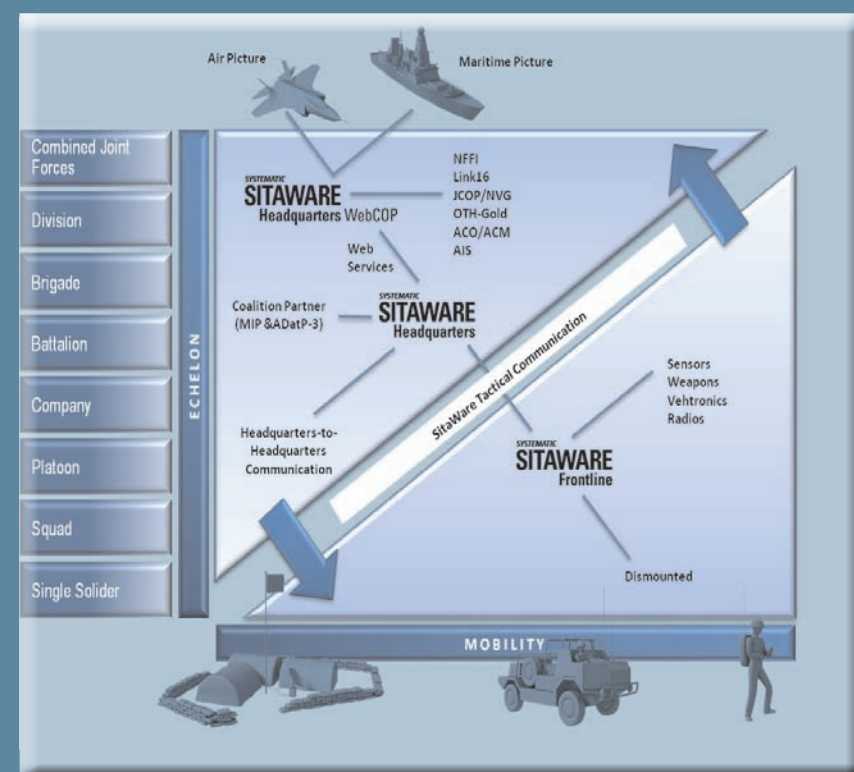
Air Picture

Maritime Picture

Combined Joint Forces

Division

Brigade

Battalion

Company

Platoon

Squad

Single Solider

ECHELON

SYSTEMATIC
SITAWARE
Headquarters WebCOP

NFFI
Link16
JCOP/NVG
OTH-Gold
ACO/ACM
AIS

Web Services

Coalition Partner (MIP &ADatP-3)

SYSTEMATIC
SITAWARE
Headquarters

SitaWare Tactical Communication

Sensors
Weapons
Vehtronics
Radios

Headquarters-to-Headquarters Communication

SYSTEMATIC
SITAWARE
Frontline

Dismounted

MOBILITY